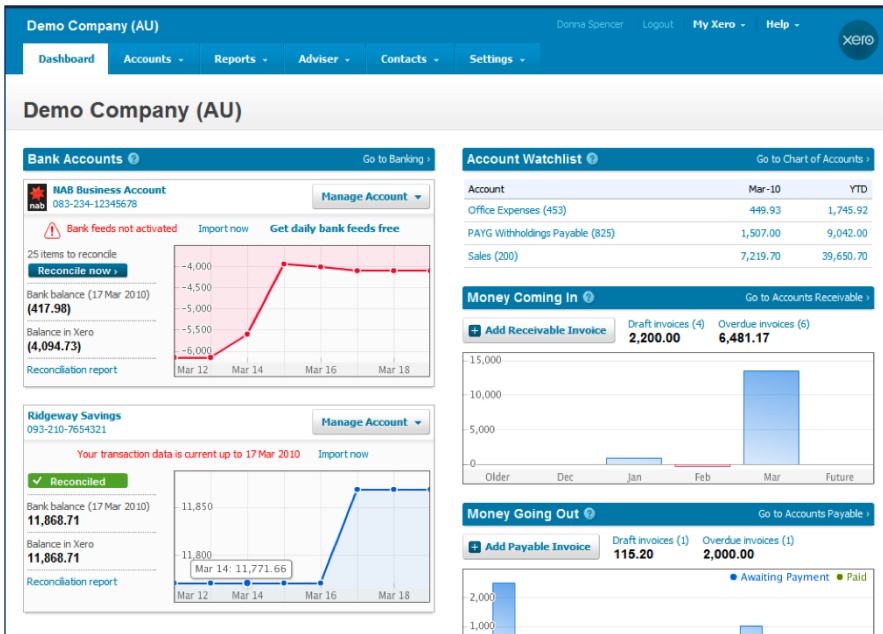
Demo Company (AU)

Donna Spencer Logout My Xero ▾ Help ▾

xero

Dashboard Accounts ▾ Reports ▾ Adviser ▾ Contacts ▾ Settings ▾

Demo Company (AU)

Bank Accounts ? Go to Banking ›

NAB Business Account
083-234-12345678

Manage Account ▾

Bank feeds not activated Import now Get daily bank feeds free

25 items to reconcile
Reconcile now ›

Bank balance (17 Mar 2010)
(417.98)

Balance in Xero
(4,094.73)

Reconciliation report

-4,000
-4,500
-5,000
-5,500
-6,000
Mar 12 Mar 14 Mar 16 Mar 18

Ridgeway Savings
093-210-7654321

Manage Account ▾

Your transaction data is current up to 17 Mar 2010 Import now

✓ Reconciled

Bank balance (17 Mar 2010)
11,868.71

Balance in Xero
11,868.71

Reconciliation report

11,850
11,800
Mar 14: 11,771.66
Mar 12 Mar 14 Mar 16 Mar 18

Account Watchlist ? Go to Chart of Accounts ›

| Account | Mar-10 | YTD |
|---|---|---|
| Office Expenses (453) | 449.93 | 1,745.92 |
| PAYG Withholdings Payable (825) | 1,507.00 | 9,042.00 |
| Sales (200) | 7,219.70 | 39,650.70 |

Money Coming In ? Go to Accounts Receivable ›

+ Add Receivable Invoice

Draft invoices (4)
2,200.00

Overdue invoices (6)
6,481.17

15,000
10,000
5,000
0
Older Dec Jan Feb Mar Future

Money Going Out ? Go to Accounts Payable ›

+ Add Payable Invoice

Draft invoices (1)
115.20

Overdue invoices (1)
2,000.00

● Awaiting Payment ● Paid

2,000
1,000